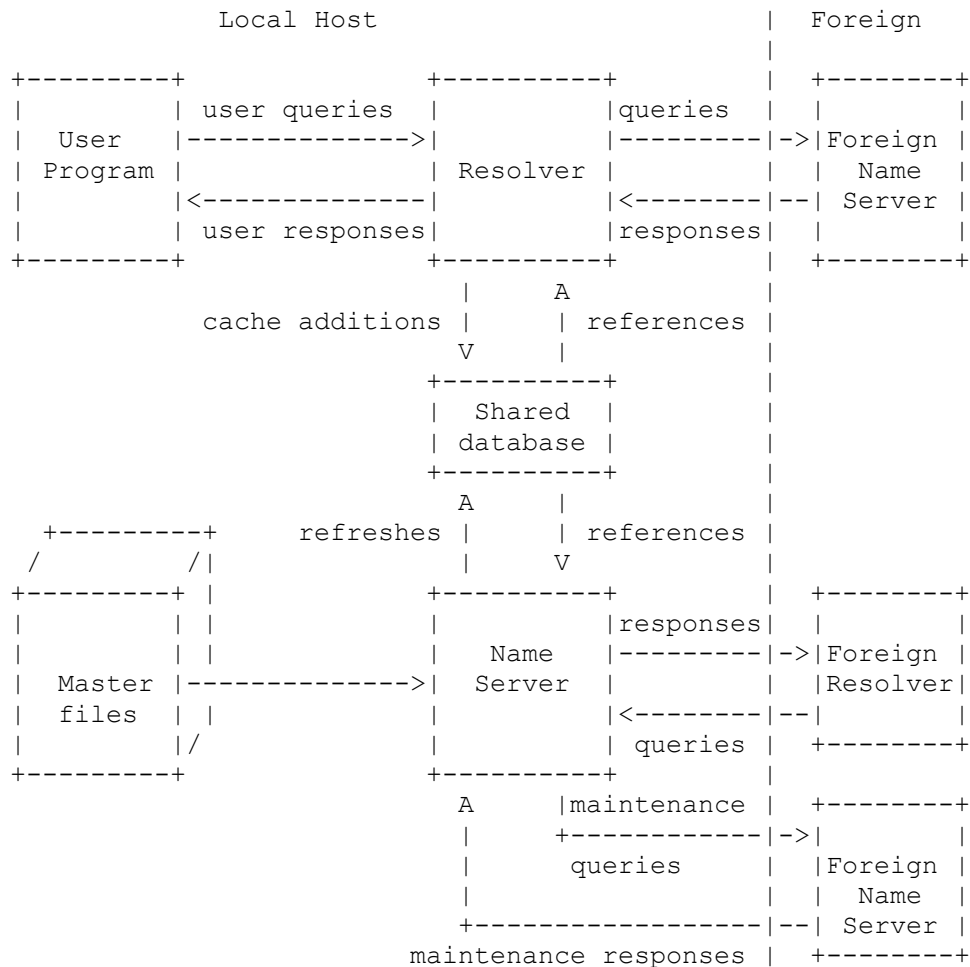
Local Host

Foreign

User Program

user queries

user responses

Resolver

queries

responses

Foreign Name Server

A

cache additions

references

V

Shared database

A

refreshes

references

V

Master files

Name Server

responses

queries

Foreign Resolver

A

maintenance

queries

Foreign Name Server

maintenance responses